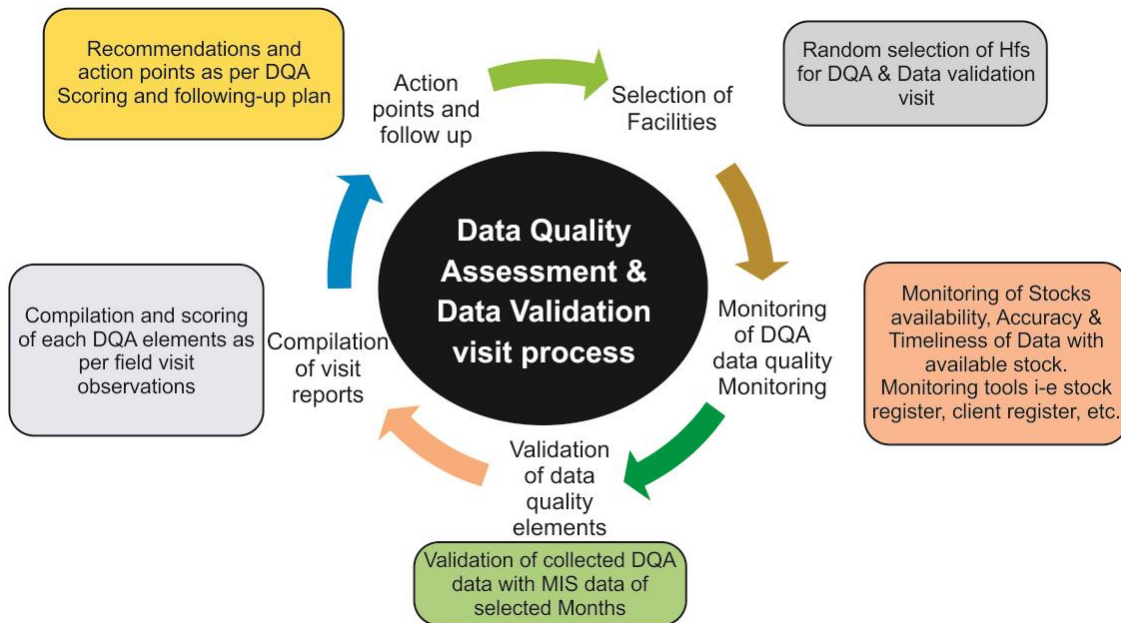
Recommendations and action points as per DQA Scoring and following-up plan

Action points and follow up

Selection of Facilities

Random selection of Hfs for DQA & Data validation visit

Data Quality Assessment & Data Validation visit process

Monitoring of DQA data quality Monitoring

Monitoring of Stocks availability, Accuracy & Timeliness of Data with available stock. Monitoring tools i-e stock register, client register, etc.

Validation of data quality elements

Validation of collected DQA data with MIS data of selected Months

Compilation of visit reports

Compilation and scoring of each DQA elements as per field visit observations